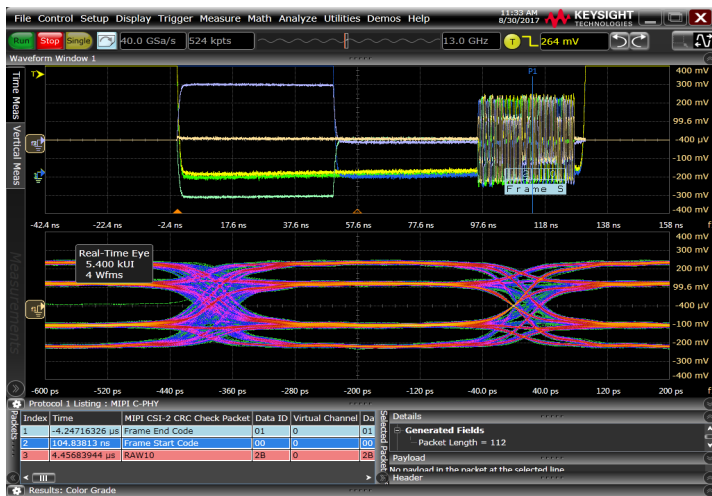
File Control Setup Display Trigger Measure Math Analyze Utilities Demos Help

11:33 AM
8/30/2017

KEYSIGHT TECHNOLOGIES

Run Stop Single

40.0 GSa/s 524 kpts

13.0 GHz

T

264 mV

Waveform Window 1

Time Meas

Vertical Meas

Measurements

P1

Frame S

400 mV
300 mV
200 mV
99.6 mV
-400 µV
-100 mV
-200 mV
-300 mV
-400 mV

-42.4 ns -22.4 ns -2.4 ns 17.6 ns 37.6 ns 57.6 ns 77.6 ns 97.6 ns 118 ns 138 ns 158 ns

Real-Time Eye
5.400 kUI
4 Wfms

400 mV
300 mV
200 mV
99.6 mV
-400 µV
-100 mV
-200 mV
-300 mV
-400 mV

-600 ps -520 ps -440 ps -360 ps -280 ps -200 ps -120 ps -40.0 ps 40.0 ps 120 ps 200 ps

Protocol 1 Listing : MIPI C-PHY

Packets

| Index | Time | MIPI CSI-2 CRC Check Packet | Data ID | Virtual Channel | Da |
|---|---|---|---|---|---|
| 1 | -4.24716326 µs | Frame End Code | 01 | 0 | 01 |
| 2 | 104.83813 ns | Frame Start Code | 00 | 0 | 00 |
| 3 | 4.45683944 µs | RAW10 | 2B | 0 | 2B |

Selected Packet

Details

Generated Fields
Packet Length = 112

Payload
No payload in the packet at the selected line

Header

Results: Color Grade